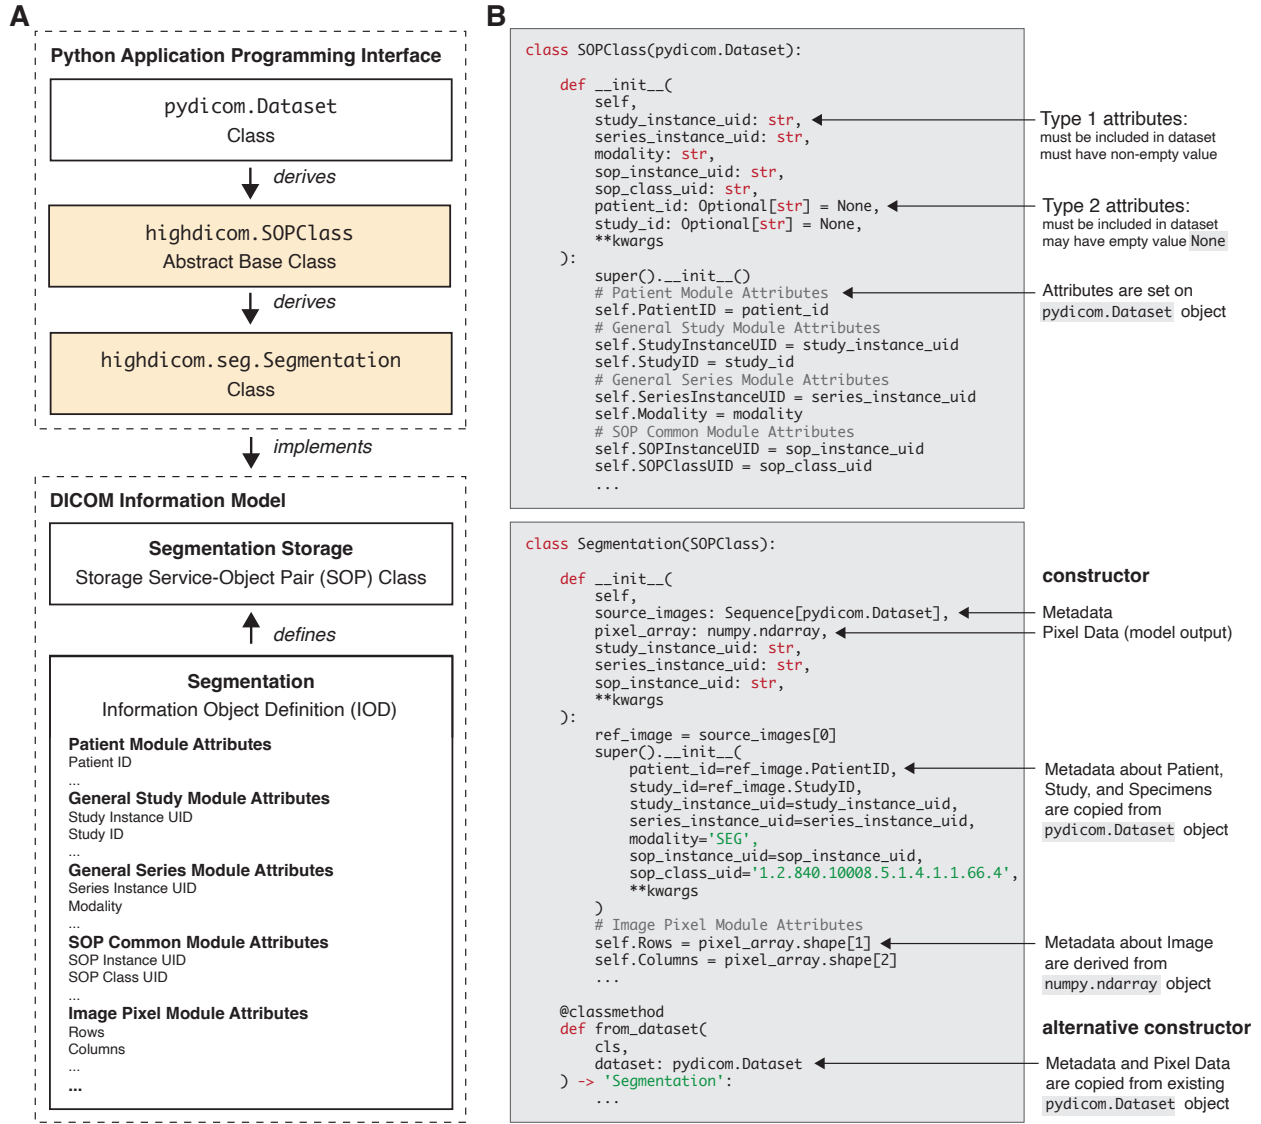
A

Python Application Programming Interface

pydicom.Dataset
Class

derives

highdicom.SOPClass
Abstract Base Class

derives

highdicom.seg.Segmentation
Class

implements

DICOM Information Model

Segmentation Storage
Storage Service-Object Pair (SOP) Class

defines

Segmentation
Information Object Definition (IOD)

Patient Module Attributes
Patient ID
...
General Study Module Attributes
Study Instance UID
Study ID
...
General Series Module Attributes
Series Instance UID
Modality
...
SOP Common Module Attributes
SOP Instance UID
SOP Class UID
...
Image Pixel Module Attributes
Rows
Columns
...
...

B

```
class SOPClass(pydicom.Dataset):

    def __init__(
        self,
        study_instance_uid: str,
        series_instance_uid: str,
        modality: str,
        sop_instance_uid: str,
        sop_class_uid: str,
        patient_id: Optional[str] = None,
        study_id: Optional[str] = None,
        **kwargs
    ):
        super().__init__()
        # Patient Module Attributes
        self.PatientID = patient_id
        # General Study Module Attributes
        self.StudyInstanceUID = study_instance_uid
        self.StudyID = study_id
        # General Series Module Attributes
        self.SeriesInstanceUID = series_instance_uid
        self.Modality = modality
        # SOP Common Module Attributes
        self.SOPInstanceUID = sop_instance_uid
        self.SOPClassUID = sop_class_uid
        ...
```

Type 1 attributes:
must be included in dataset
must have non-empty value

Type 2 attributes:
must be included in dataset
may have empty value None

Attributes are set on pydicom.Dataset object

```
class Segmentation(SOPClass):

    def __init__(
        self,
        source_images: Sequence[pydicom.Dataset],
        pixel_array: numpy.ndarray,
        study_instance_uid: str,
        series_instance_uid: str,
        sop_instance_uid: str,
        **kwargs
    ):
        ref_image = source_images[0]
        super().__init__(
            patient_id=ref_image.PatientID,
            study_id=ref_image.StudyID,
            study_instance_uid=study_instance_uid,
            series_instance_uid=series_instance_uid,
            modality='SEG',
            sop_instance_uid=sop_instance_uid,
            sop_class_uid='1.2.840.10008.5.1.4.1.1.66.4',
            **kwargs
        )
        # Image Pixel Module Attributes
        self.Rows = pixel_array.shape[1]
        self.Columns = pixel_array.shape[2]
        ...

    @classmethod
    def from_dataset(
        cls,
        dataset: pydicom.Dataset
    ) -> 'Segmentation':
        ...
```

constructor

Metadata
Pixel Data (model output)

Metadata about Patient, Study, and Specimens are copied from pydicom.Dataset object

Metadata about Image are derived from numpy.ndarray object

alternative constructor

Metadata and Pixel Data are copied from existing pydicom.Dataset object